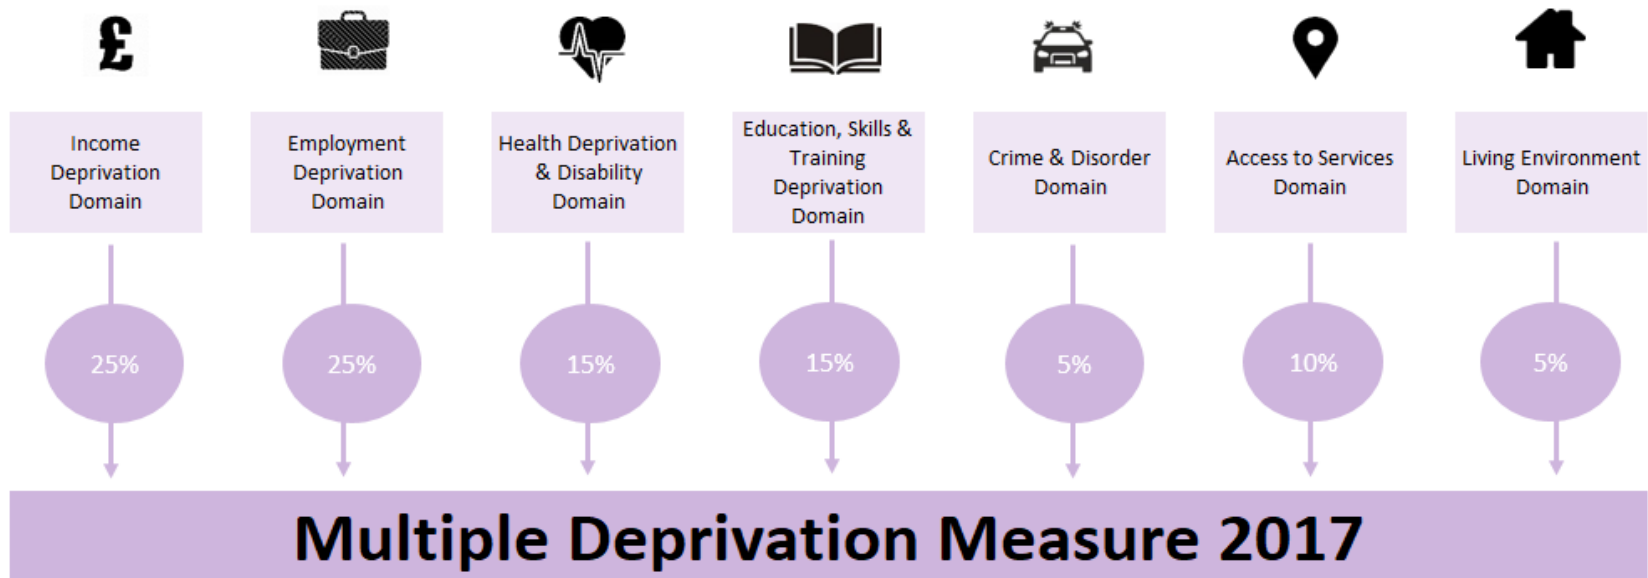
£

Income Deprivation Domain

Employment Deprivation Domain

Health Deprivation & Disability Domain

Education, Skills & Training Deprivation Domain

Crime & Disorder Domain

Access to Services Domain

Living Environment Domain

25%

25%

15%

15%

5%

10%

5%

Multiple Deprivation Measure 2017